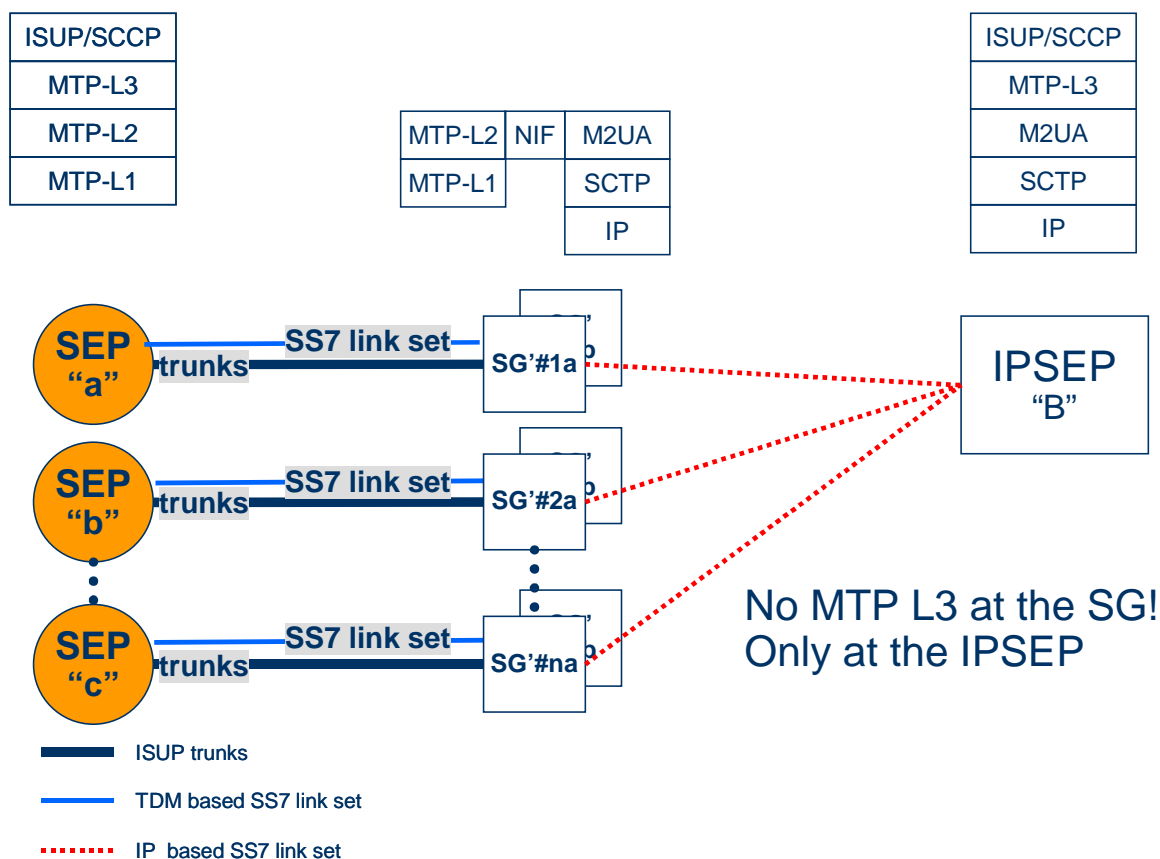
| ISUP/SCCP |
|---|
| MTP-L3 |
| MTP-L2 |
| MTP-L1 |

| MTP-L2 | NIF | M2UA |
|---|---|---|
| MTP-L1 | | SCTP |
| | | IP |

| ISUP/SCCP |
|---|
| MTP-L3 |
| M2UA |
| SCTP |
| IP |

SEP "a"
trunks
SS7 link set
SG'#1a

SEP "b"
trunks
SS7 link set
SG'#2a

SEP "c"
trunks
SS7 link set
SG'#na

IPSEP "B"

No MTP L3 at the SG! Only at the IPSEP

ISUP trunks
TDM based SS7 link set
IP based SS7 link set